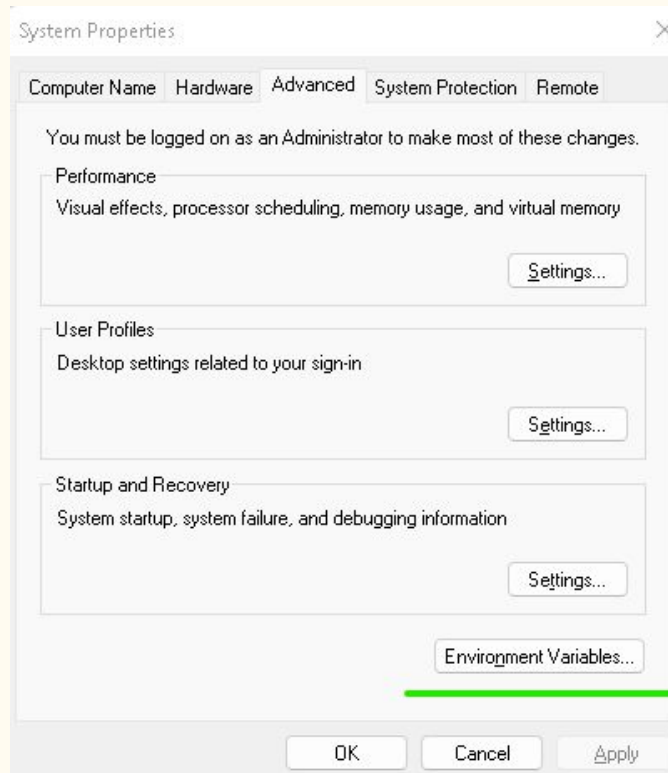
System Properties

Computer Name Hardware Advanced System Protection Remote

You must be logged on as an Administrator to make most of these changes.

Performance

Visual effects, processor scheduling, memory usage, and virtual memory

Settings...

User Profiles

Desktop settings related to your sign-in

Settings...

Startup and Recovery

System startup, system failure, and debugging information

Settings...

Environment Variables...

OK Cancel Apply